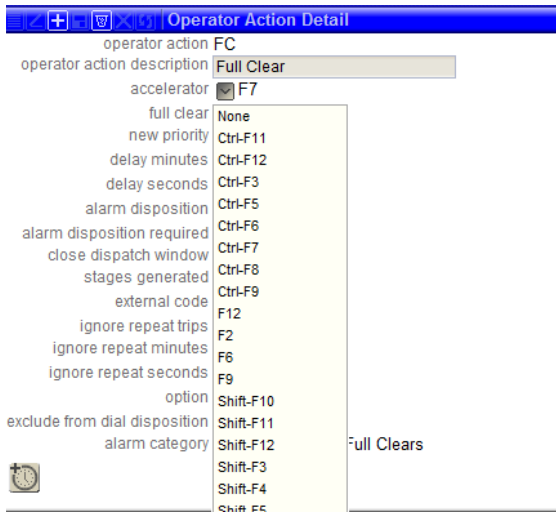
Operator Action Detail

operator action FC
operator action description Full Clear
accelerator F7
full clear
new priority
delay minutes
delay seconds
alarm disposition
alarm disposition required
close dispatch window
stages generated
external code
ignore repeat trips
ignore repeat minutes
ignore repeat seconds
option
exclude from dial disposition
alarm category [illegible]ull Clears

None
Ctrl-F11
Ctrl-F12
Ctrl-F3
Ctrl-F5
Ctrl-F6
Ctrl-F7
Ctrl-F8
Ctrl-F9
F12
F2
F6
F9
Shift-F10
Shift-F11
Shift-F12
Shift-F3
Shift-F4
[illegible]